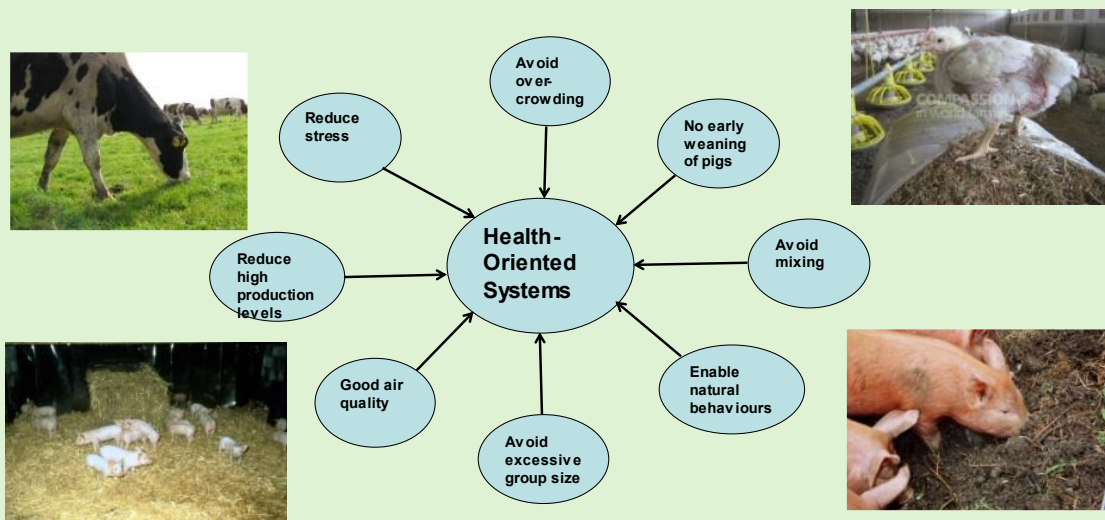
Avoid over-crowding

Reduce stress

No early weaning of pigs

Health-Oriented Systems

Reduce high production levels

Avoid mixing

Good air quality

Enable natural behaviours

Avoid excessive group size

COMPASSION in world farming